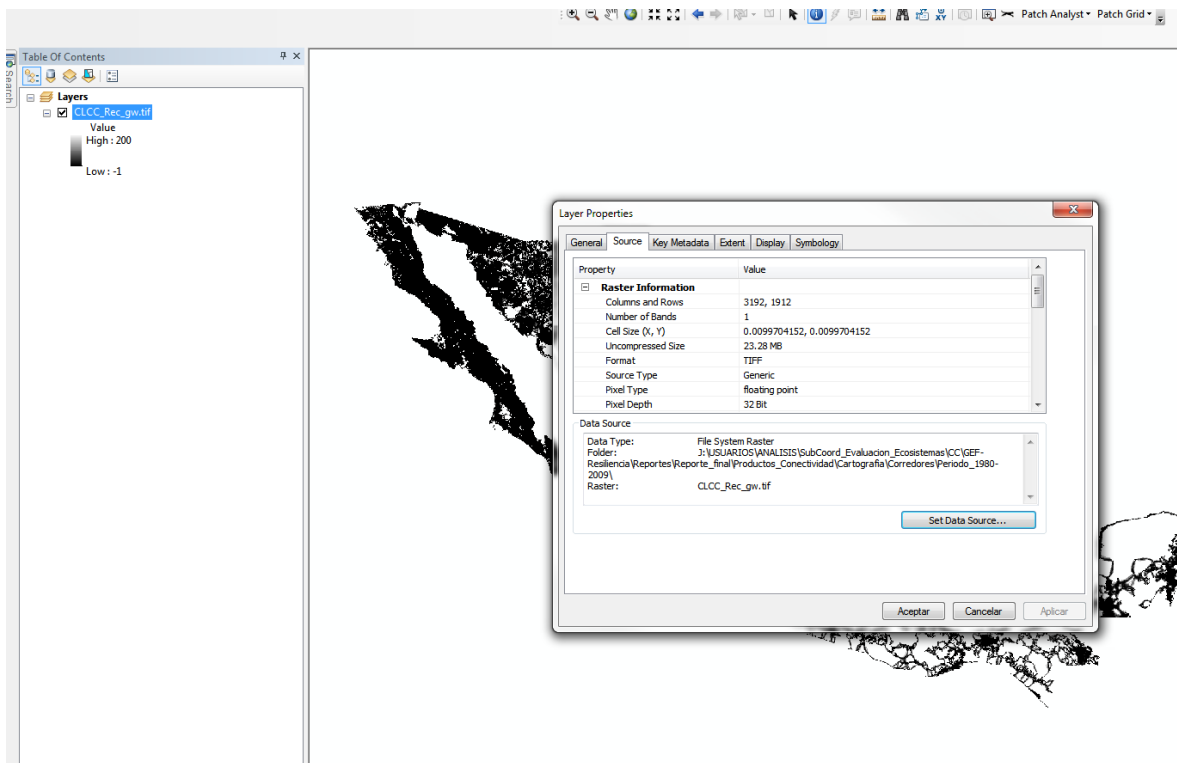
Patch Analyst ▾ Patch Grid ▾

Table Of Contents

Search

Layers
CLCC_Rec_gw.tif
Value
High : 200
Low : -1

Layer Properties

General | Source | Key Metadata | Extent | Display | Symbology

| Property | Value |
|---|---|
| Raster Information | |
| Columns and Rows | 3192, 1912 |
| Number of Bands | 1 |
| Cell Size (X, Y) | 0.0099704152, 0.0099704152 |
| Uncompressed Size | 23.28 MB |
| Format | TIFF |
| Source Type | Generic |
| Pixel Type | floating point |
| Pixel Depth | 32 Bit |

Data Source
Data Type: File System Raster
Folder: J:\USUARIOS\ANALISIS\SubCoord_Evaluacion_Ecosistemas\CC\GEF-Resiliencia\Reportes\Reporte_final\Productos_Conectividad\Cartografia\Corredores\Periodo_1980-2009\
Raster: CLCC_Rec_gw.tif

Set Data Source...

Aceptar | Cancelar | Aplicar